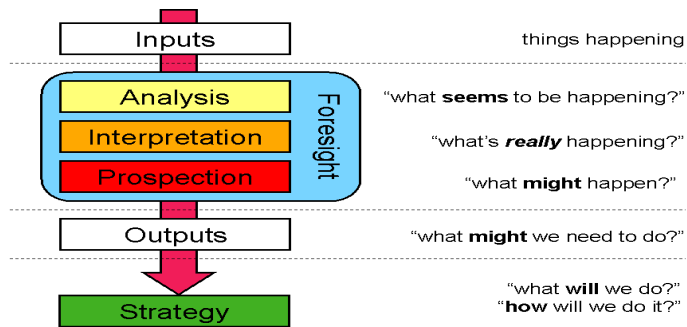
Inputs

things happening

Analysis

"what seems to be happening?"

Interpretation

"what's really happening?"

Prospection

"what might happen?"

Foresight

Outputs

"what might we need to do?"

Strategy

"what will we do?"
"how will we do it?"